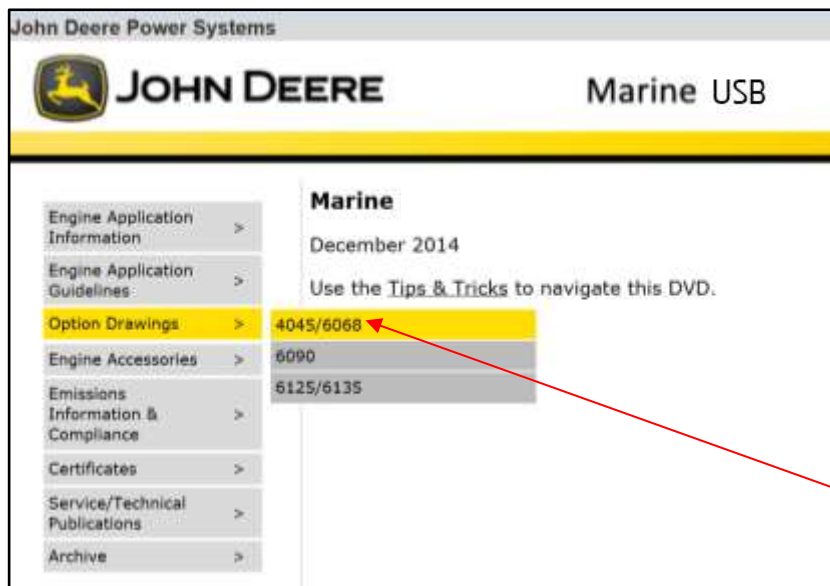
John Deere Power Systems

JOHN DEERE

Marine USB

Engine Application Information >

Engine Application Guidelines >

Option Drawings >

Engine Accessories >

Emissions Information & Compliance >

Certificates >

Service/Technical Publications >

Archive >

4045/6068

6090

6125/6135

Marine

December 2014

Use the Tips & Tricks to navigate this DVD.